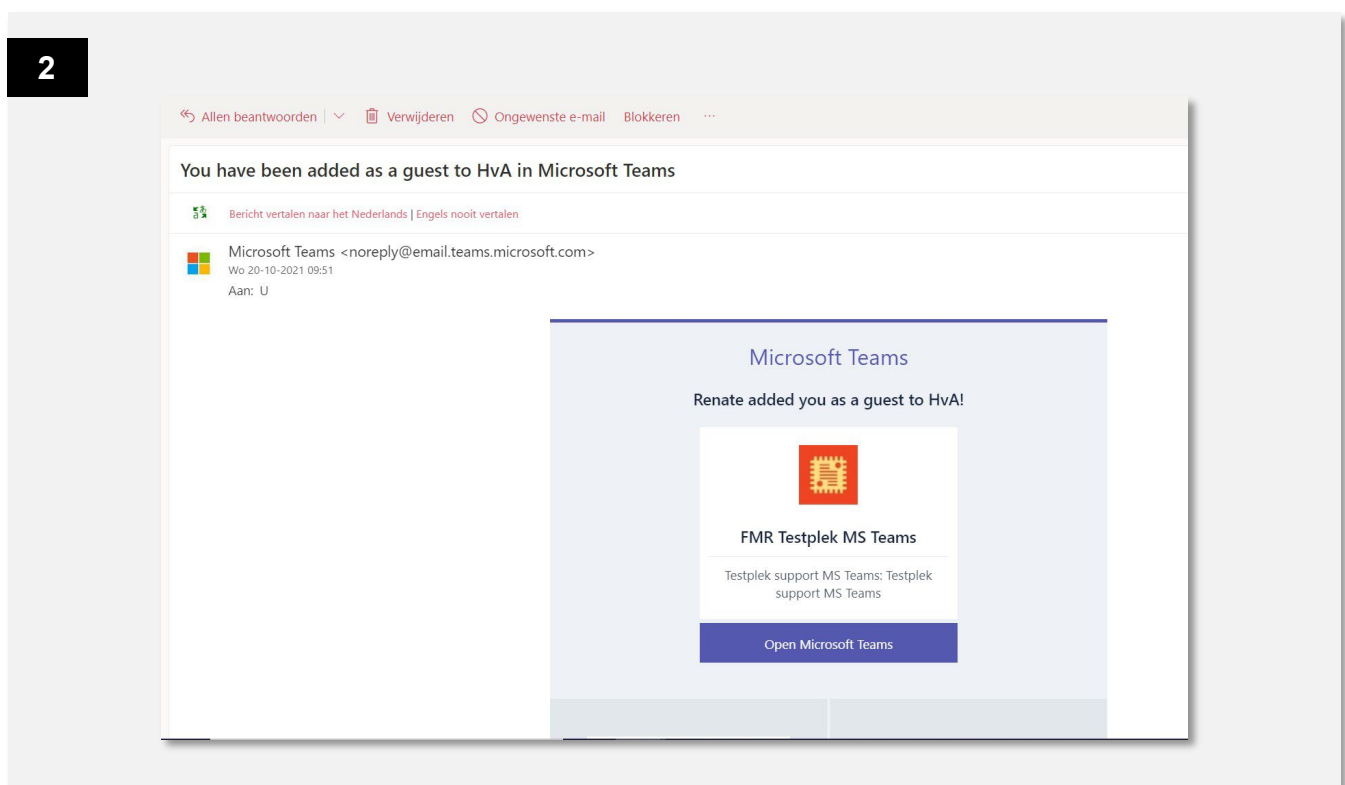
2

Allen beantwoorden | Verwijderen Ongewenste e-mail Blokkeren ···

You have been added as a guest to HvA in Microsoft Teams

Bericht vertalen naar het Nederlands | Engels nooit vertalen

Microsoft Teams <noreply@email.teams.microsoft.com>
Wo 20-10-2021 09:51
Aan: U

Microsoft Teams

Renate added you as a guest to HvA!

FMR Testplek MS Teams

Testplek support MS Teams: Testplek support MS Teams

Open Microsoft Teams